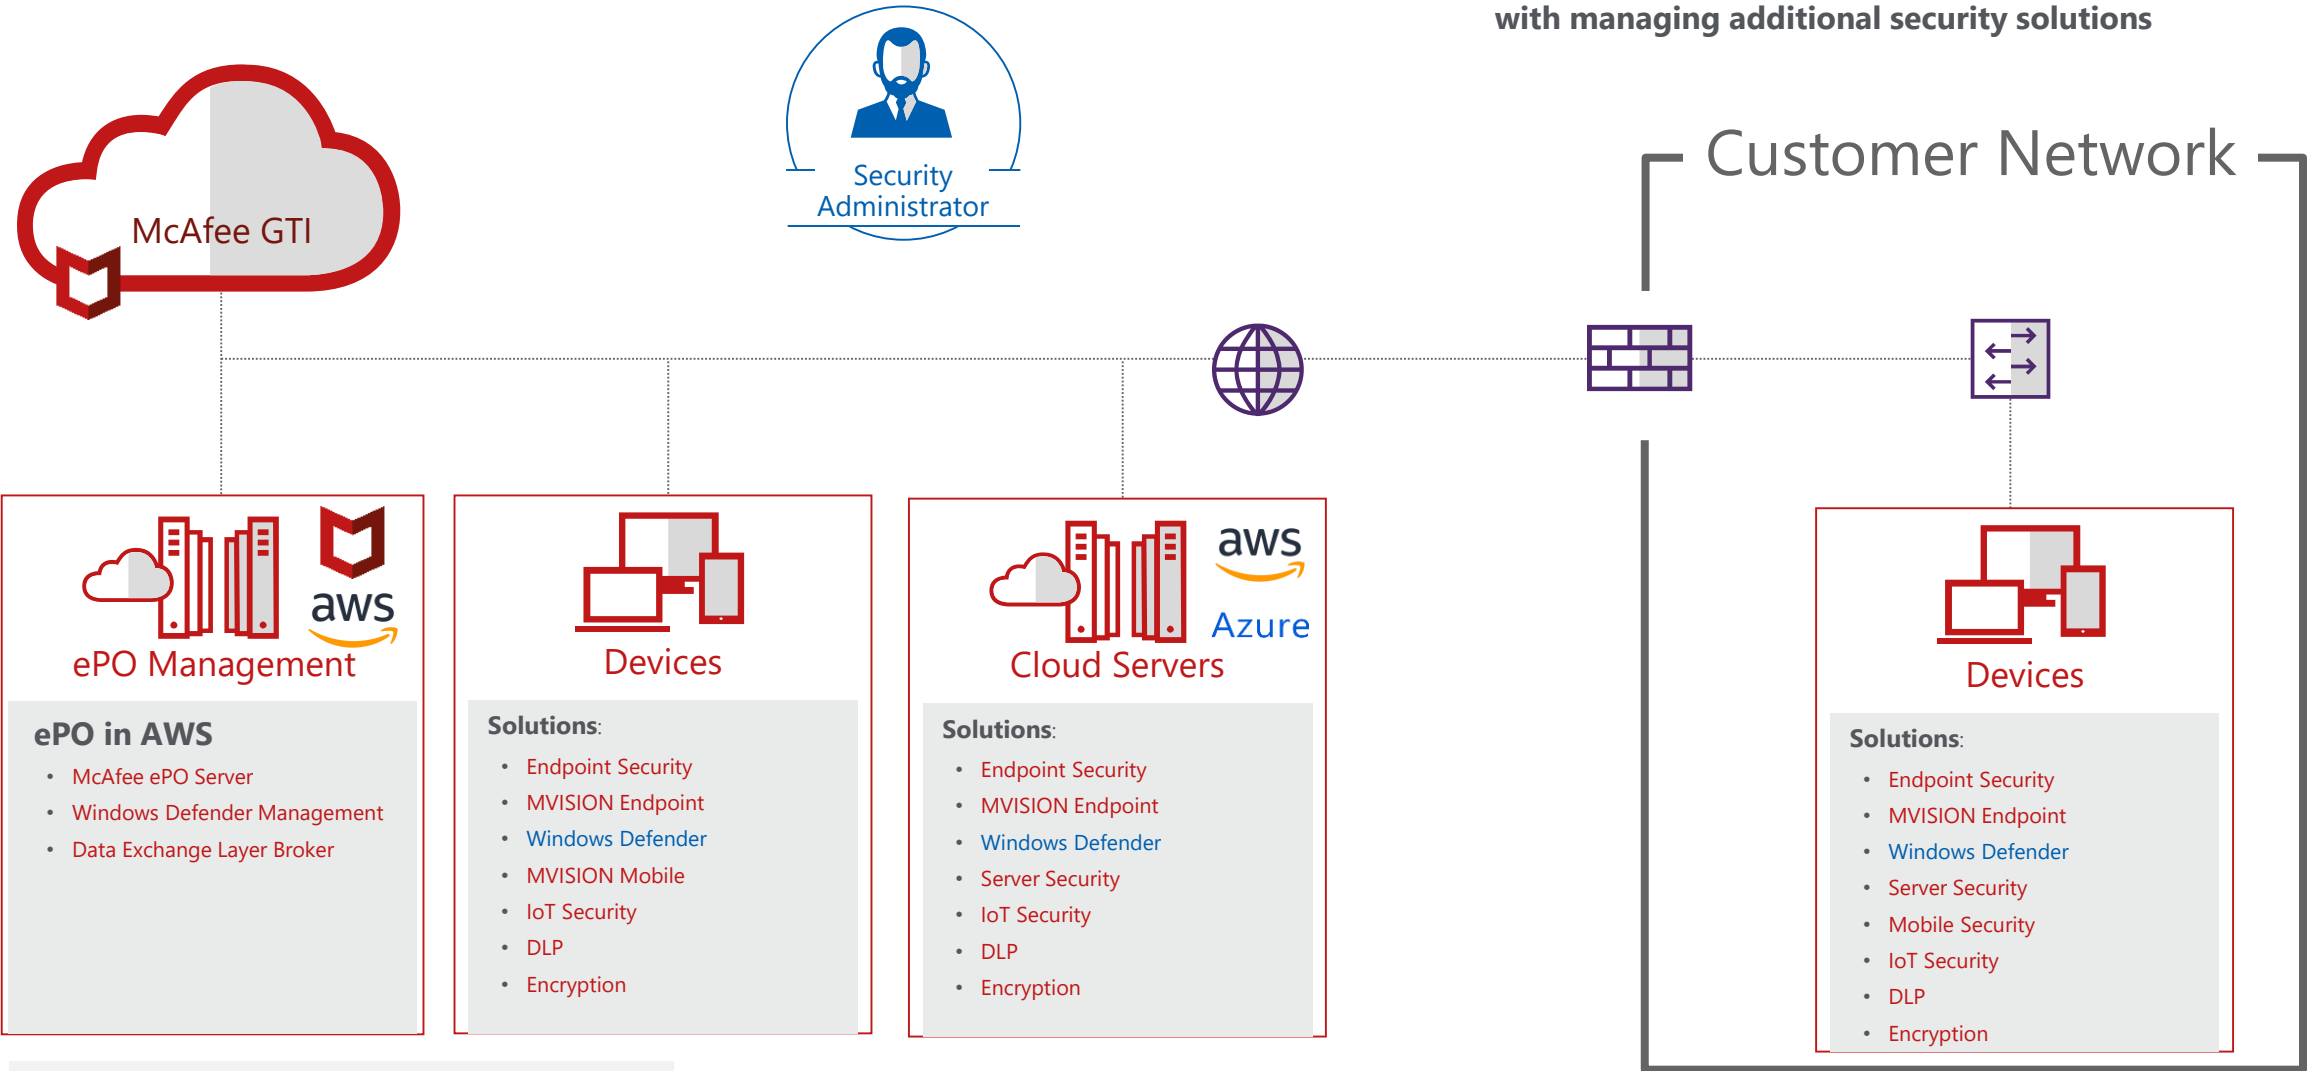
with managing additional security solutions

McAfee GTI

Security Administrator

Customer Network

aws

ePO Management

ePO in AWS

- McAfee ePO Server
- Windows Defender Management
- Data Exchange Layer Broker

Devices

Solutions:

- Endpoint Security
- MVISION Endpoint
- Windows Defender
- MVISION Mobile
- IoT Security
- DLP
- Encryption

aws

Azure

Cloud Servers

Solutions:

- Endpoint Security
- MVISION Endpoint
- Windows Defender
- Server Security
- IoT Security
- DLP
- Encryption

Devices

Solutions:

- Endpoint Security
- MVISION Endpoint
- Windows Defender
- Server Security
- Mobile Security
- IoT Security
- DLP
- Encryption